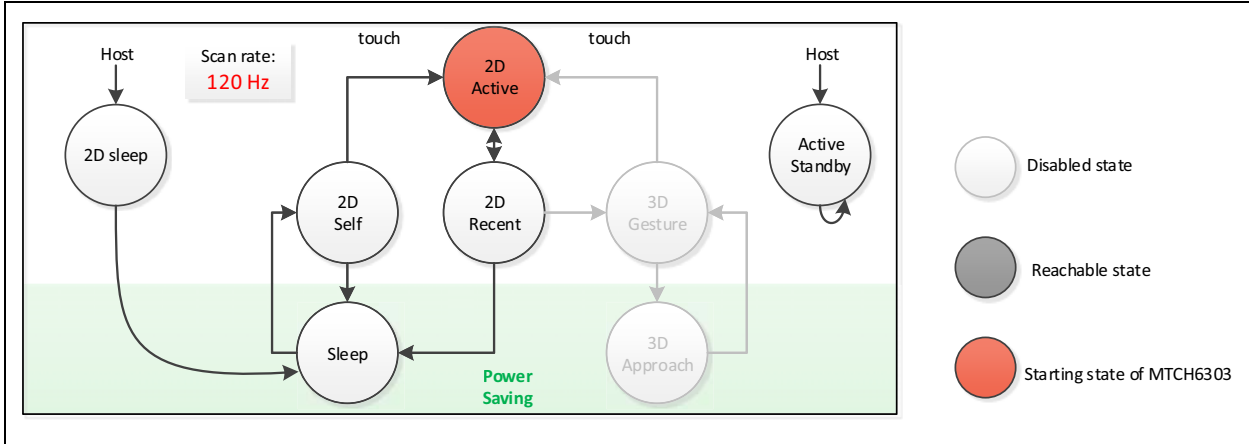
Host

Scan rate:
120 Hz

touch

2D Active

touch

Host

2D sleep

Active Standby

2D Self

2D Recent

3D Gesture

Disabled state

Reachable state

Sleep

3D Approach

Power Saving

Starting state of MTCH6303